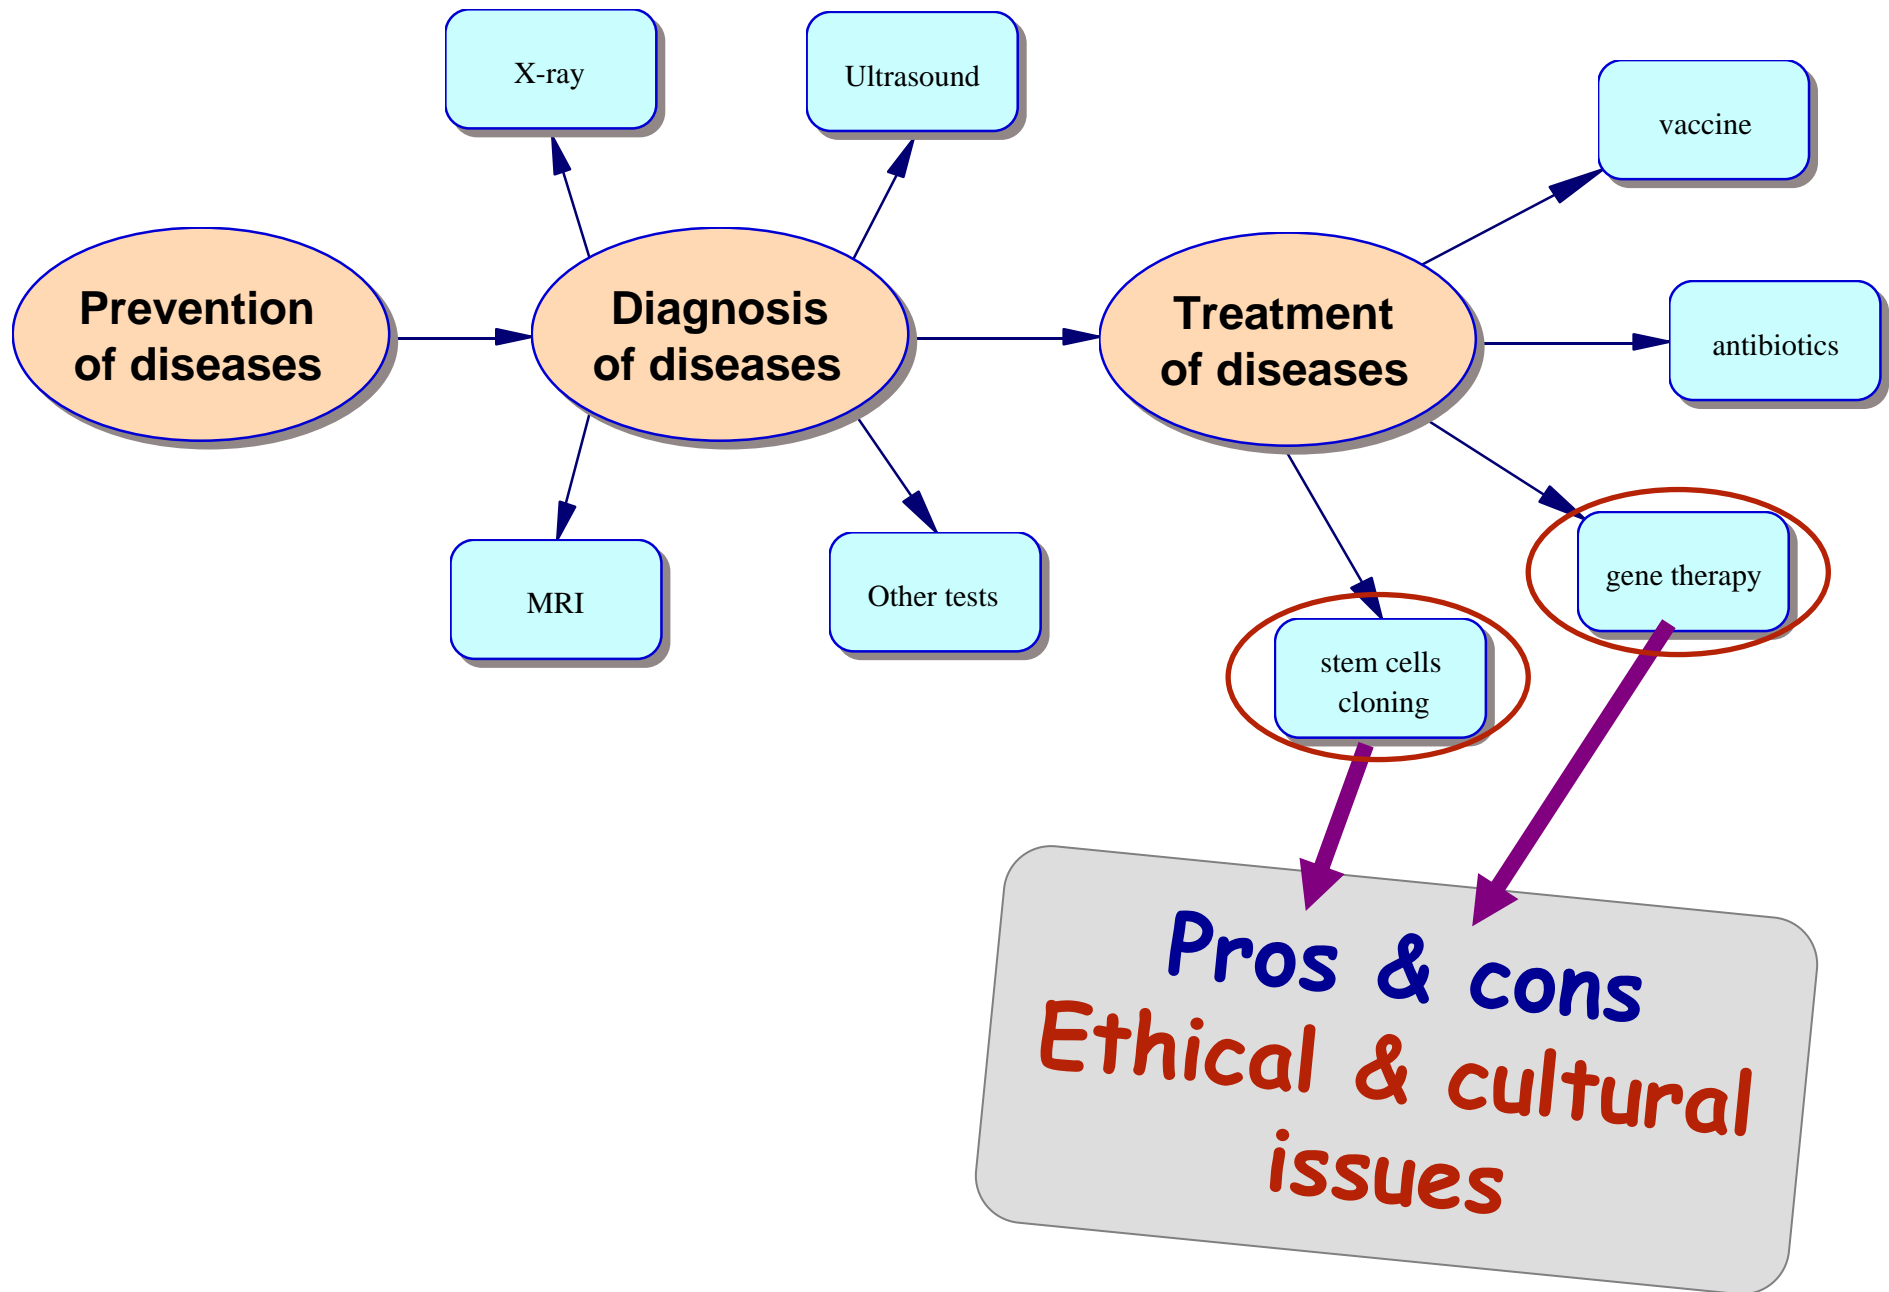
X-ray

Ultrasound

vaccine

Prevention of diseases

Diagnosis of diseases

Treatment of diseases

antibiotics

MRI

Other tests

gene therapy

stem cells cloning

Pros & cons
Ethical & cultural issues